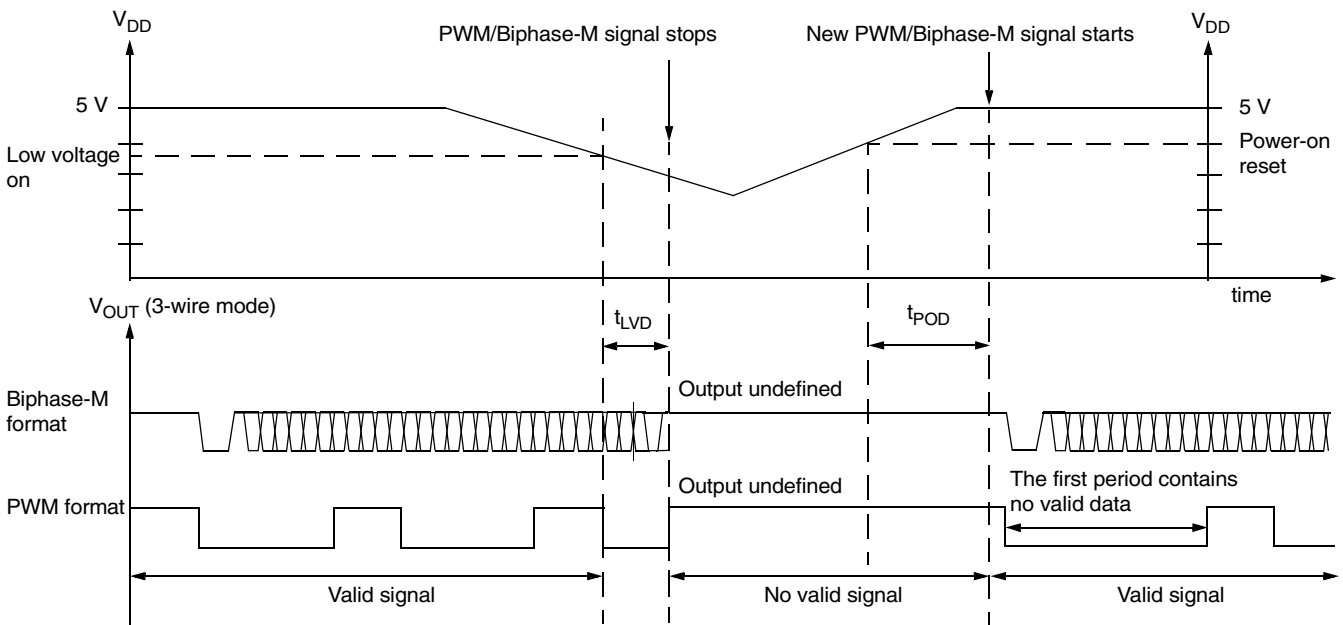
$V_{DD}$

PWM/Biphase-M signal stops

New PWM/Biphase-M signal starts

$V_{DD}$

5 V

5 V

Low voltage on

Power-on reset

time

$V_{OUT}$ (3-wire mode)

$t_{LVD}$

$t_{POD}$

Biphase-M format

Output undefined

PWM format

Output undefined

The first period contains no valid data

Valid signal

No valid signal

Valid signal